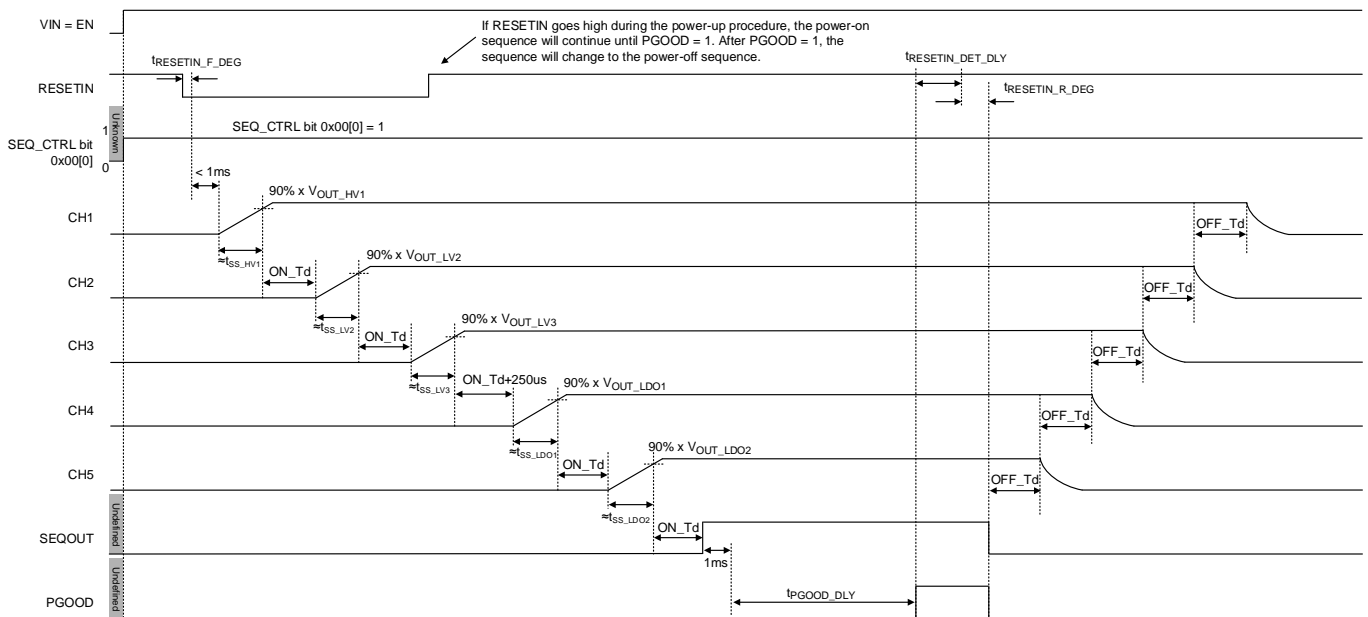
VIN = EN

If RESETIN goes high during the power-up procedure, the power-on sequence will continue until PGOOD = 1. After PGOOD = 1, the sequence will change to the power-off sequence.

$t_{RESETIN\_F\_DEG}$

$t_{RESETIN\_DET\_DLY}$

RESETIN

$t_{RESETIN\_R\_DEG}$

Unknown

1

SEQ_CTRL bit 0x00[0] = 1

SEQ_CTRL bit 0x00[0]

0

< 1ms

90% x $V_{OUT\_HV1}$

CH1

OFF_Td

$\approx t_{SS\_HV1}$

ON_Td

90% x $V_{OUT\_LV2}$

CH2

OFF_Td

$\approx t_{SS\_LV2}$

ON_Td

90% x $V_{OUT\_LV3}$

CH3

OFF_Td

$\approx t_{SS\_LV3}$

ON_Td+250us

90% x $V_{OUT\_LDO1}$

CH4

OFF_Td

$\approx t_{SS\_LDO1}$

ON_Td

90% x $V_{OUT\_LDO2}$

CH5

OFF_Td

Undefined

$\approx t_{SS\_LDO2}$

ON_Td

SEQOUT

1ms

Undefined

$t_{PGOOD\_DLY}$

PGOOD